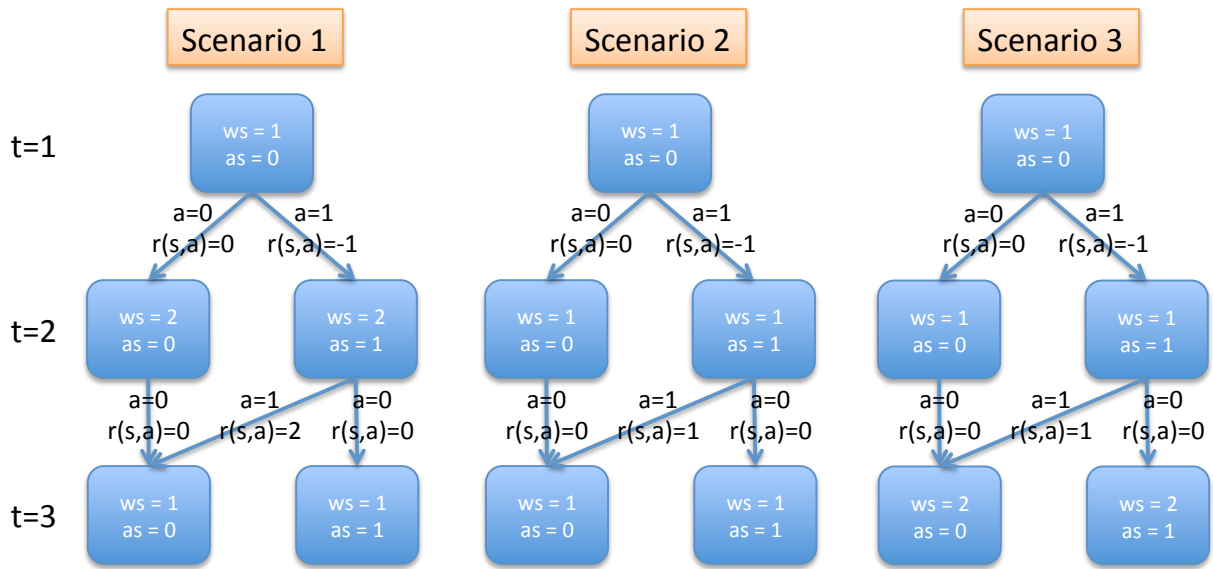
Scenario 1

Scenario 2

Scenario 3

t=1

t=2

t=3

ws = 1
as = 0

a=0
r(s,a)=0

a=1
r(s,a)=-1

ws = 2
as = 0

ws = 2
as = 1

a=0
r(s,a)=0

a=1
r(s,a)=2

a=0
r(s,a)=0

ws = 1
as = 0

ws = 1
as = 1

ws = 1
as = 0

a=0
r(s,a)=0

a=1
r(s,a)=-1

ws = 1
as = 0

ws = 1
as = 1

a=0
r(s,a)=0

a=1
r(s,a)=1

a=0
r(s,a)=0

ws = 1
as = 0

ws = 1
as = 1

ws = 1
as = 0

a=0
r(s,a)=0

a=1
r(s,a)=-1

ws = 1
as = 0

ws = 1
as = 1

a=0
r(s,a)=0

a=1
r(s,a)=1

a=0
r(s,a)=0

ws = 2
as = 0

ws = 2
as = 1